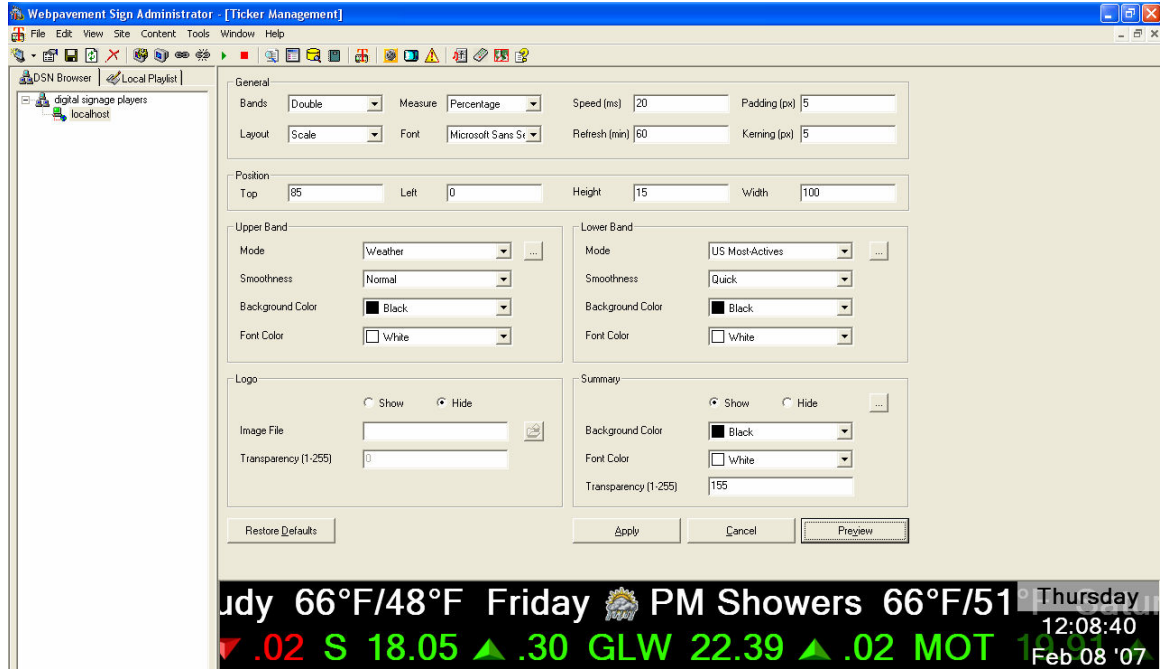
Webpavement Sign Administrator - [Ticker Management]

File Edit View Site Content Tools Window Help

DSN Browser | Local Playlist

digital signage players
localhost

General
Bands Double
Measure Percentage
Speed (ms) 20
Padding (px) 5
Layout Scale
Font Microsoft Sans Se
Refresh (min) 60
Kerning (px) 5

Position
Top 85
Left 0
Height 15
Width 100

Upper Band
Mode Weather ...
Smoothness Normal
Background Color Black
Font Color White

Lower Band
Mode US Most-Actives ...
Smoothness Quick
Background Color Black
Font Color White

Logo
Show Hide
Image File
Transparency (1-255) 0

Summary
Show Hide ...
Background Color Black
Font Color White
Transparency (1-255) 155

Restore Defaults
Apply Cancel Preview

udy 66°F/48°F Friday PM Showers 66°F/51 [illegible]
.02 S 18.05 ▲ .30 GLW 22.39 ▲ .02 MOT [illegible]
Thursday
12:08:40
Feb 08 '07